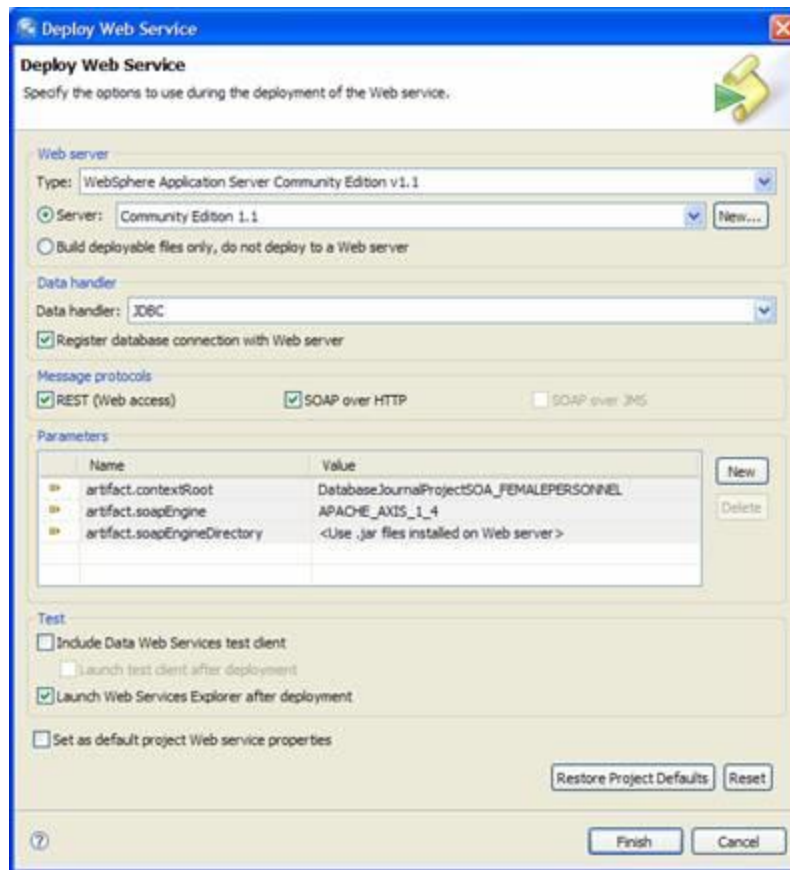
Deploy Web Service

Deploy Web Service
Specify the options to use during the deployment of the Web service.

Web server
Type: WebSphere Application Server Community Edition v1.1
Server: Community Edition 1.1
New...
Build deployable files only, do not deploy to a Web server

Data handler
Data handler: JDBC
Register database connection with Web server

Message protocols
REST (Web access)
SOAP over HTTP
SOAP over JMS

Parameters

| Name | Value |
|---|---|
| artifact.contextRoot | DatabaseJournalProjectSOA_FEMALEPERSONNEL |
| artifact.soapEngine | APACHE_AXIS_1_4 |
| artifact.soapEngineDirectory | <Use .jar files installed on Web server> |

New
Delete

Test
Include Data Web Services test client
Launch test client after deployment
Launch Web Services Explorer after deployment

Set as default project Web service properties

Restore Project Defaults
Reset

Finish
Cancel